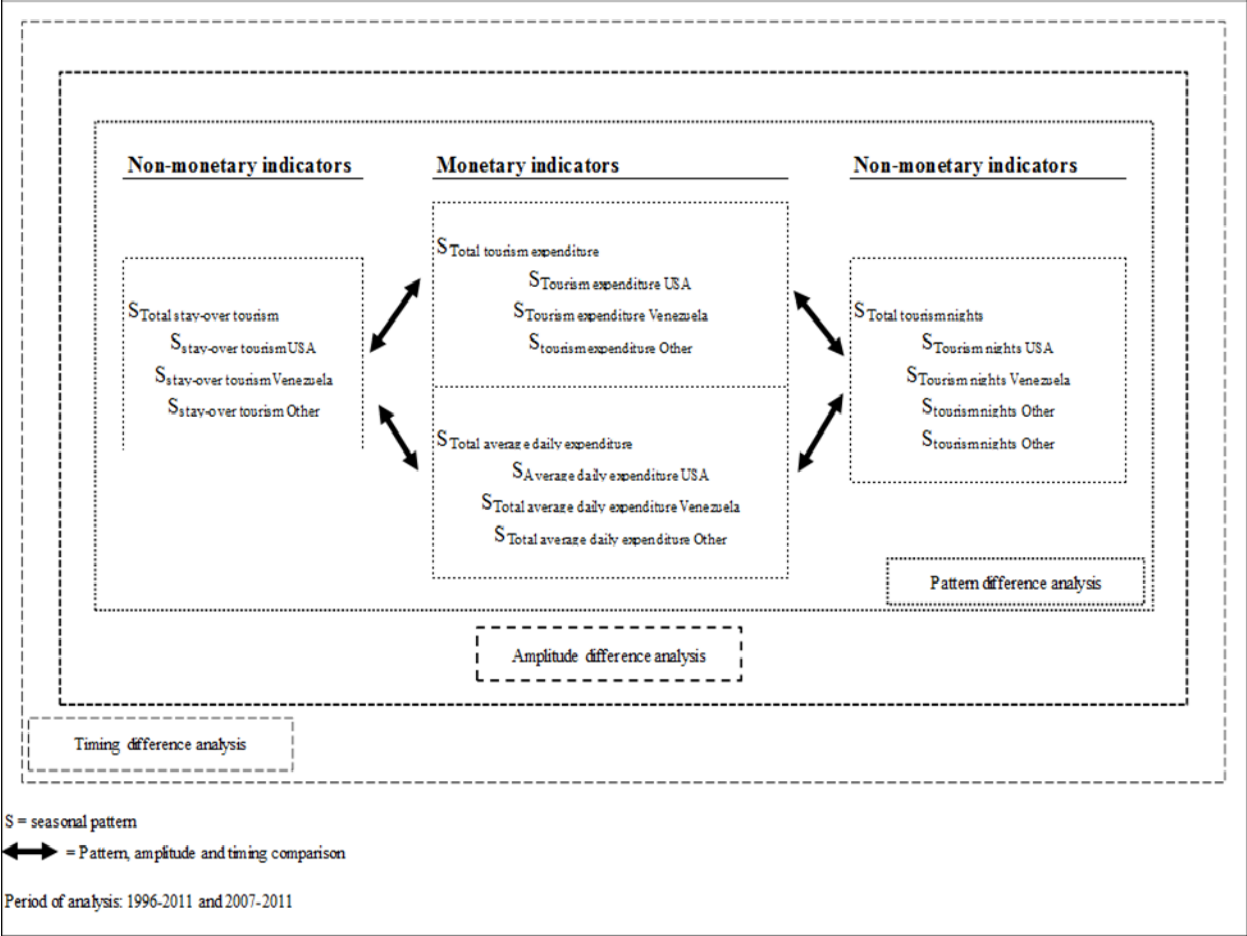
Non-monetary indicators

$S_{\text{Total stay-over tourism}}$

$S_{\text{stay-over tourism USA}}$

$S_{\text{stay-over tourism Venezuela}}$

$S_{\text{stay-over tourism Other}}$

Monetary indicators

$S_{\text{Total tourism expenditure}}$

$S_{\text{Tourism expenditure USA}}$

$S_{\text{Tourism expenditure Venezuela}}$

$S_{\text{tourism expenditure Other}}$

$S_{\text{Total average daily expenditure}}$

$S_{\text{Average daily expenditure USA}}$

$S_{\text{Total average daily expenditure Venezuela}}$

$S_{\text{Total average daily expenditure Other}}$

Non-monetary indicators

$S_{\text{Total tourismnights}}$

$S_{\text{Tourism nights USA}}$

$S_{\text{Tourism nights Venezuela}}$

$S_{\text{tourismnights Other}}$

$S_{\text{tourismnights Other}}$

Pattern difference analysis

Amplitude difference analysis

Timing difference analysis

S = seasonal pattern

= Pattern, amplitude and timing comparison

Period of analysis: 1996-2011 and 2007-2011